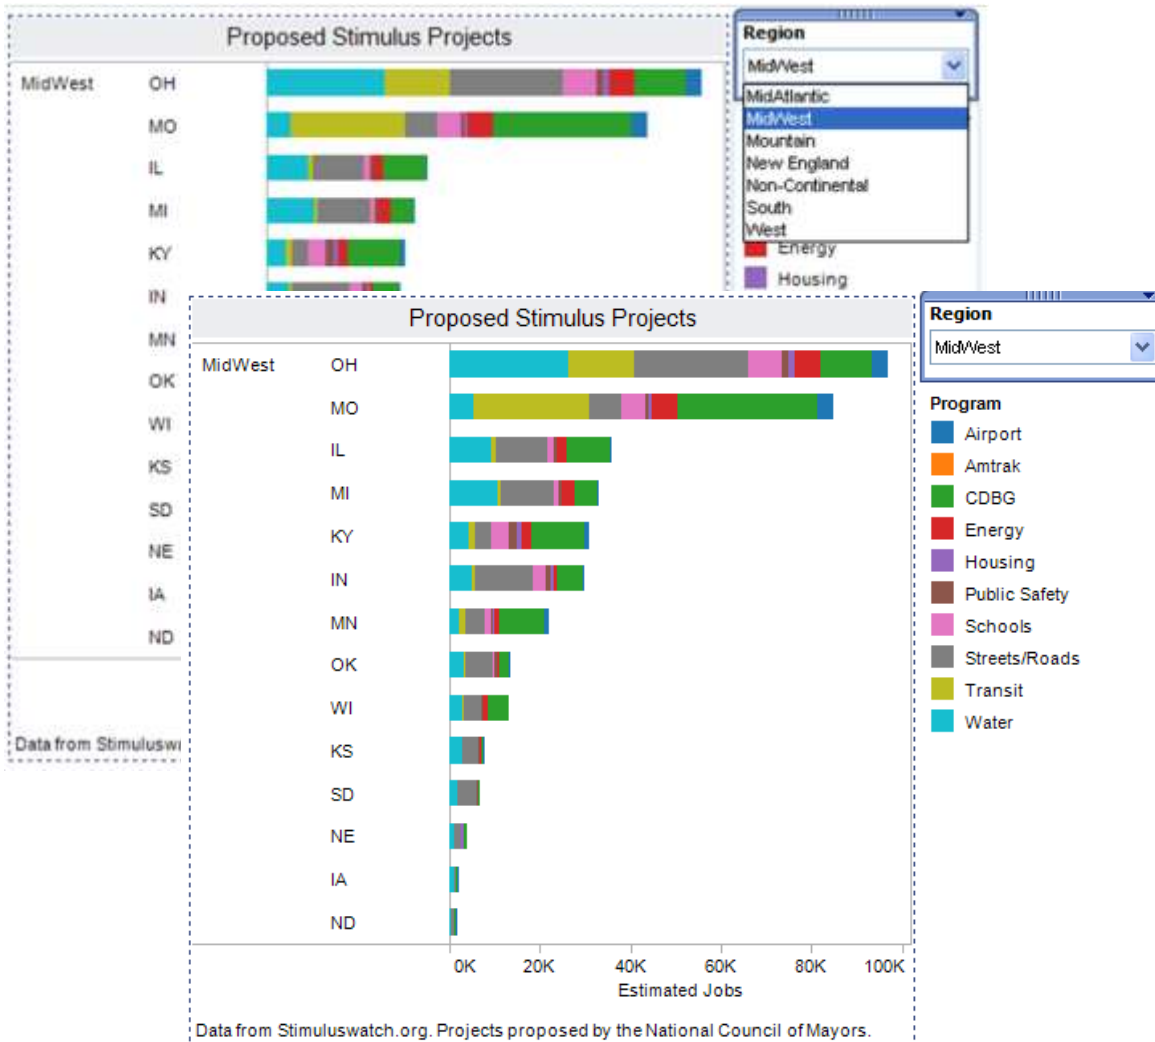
Proposed Stimulus Projects

MidWest OH
MO
IL
MI
KY
IN
MN
OK
WI
KS
SD
NE
IA
ND

Data from Stimuluswa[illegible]

Region
MidWest
MidAtlantic
MidWest
Mountain
New England
Non-Continental
South
West
Energy
Housing

Proposed Stimulus Projects

| | | |
|---|---|---|
| MidWest | OH | |
| | MO | |
| | IL | |
| | MI | |
| | KY | |
| | IN | |
| | MN | |
| | OK | |
| | WI | |
| | KS | |
| | SD | |
| | NE | |
| | IA | |
| | ND | |

0K 20K 40K 60K 80K 100K
Estimated Jobs

Data from Stimuluswatch.org. Projects proposed by the National Council of Mayors.

Region
MidWest

Program
Airport
Amtrak
CDBG
Energy
Housing
Public Safety
Schools
Streets/Roads
Transit
Water